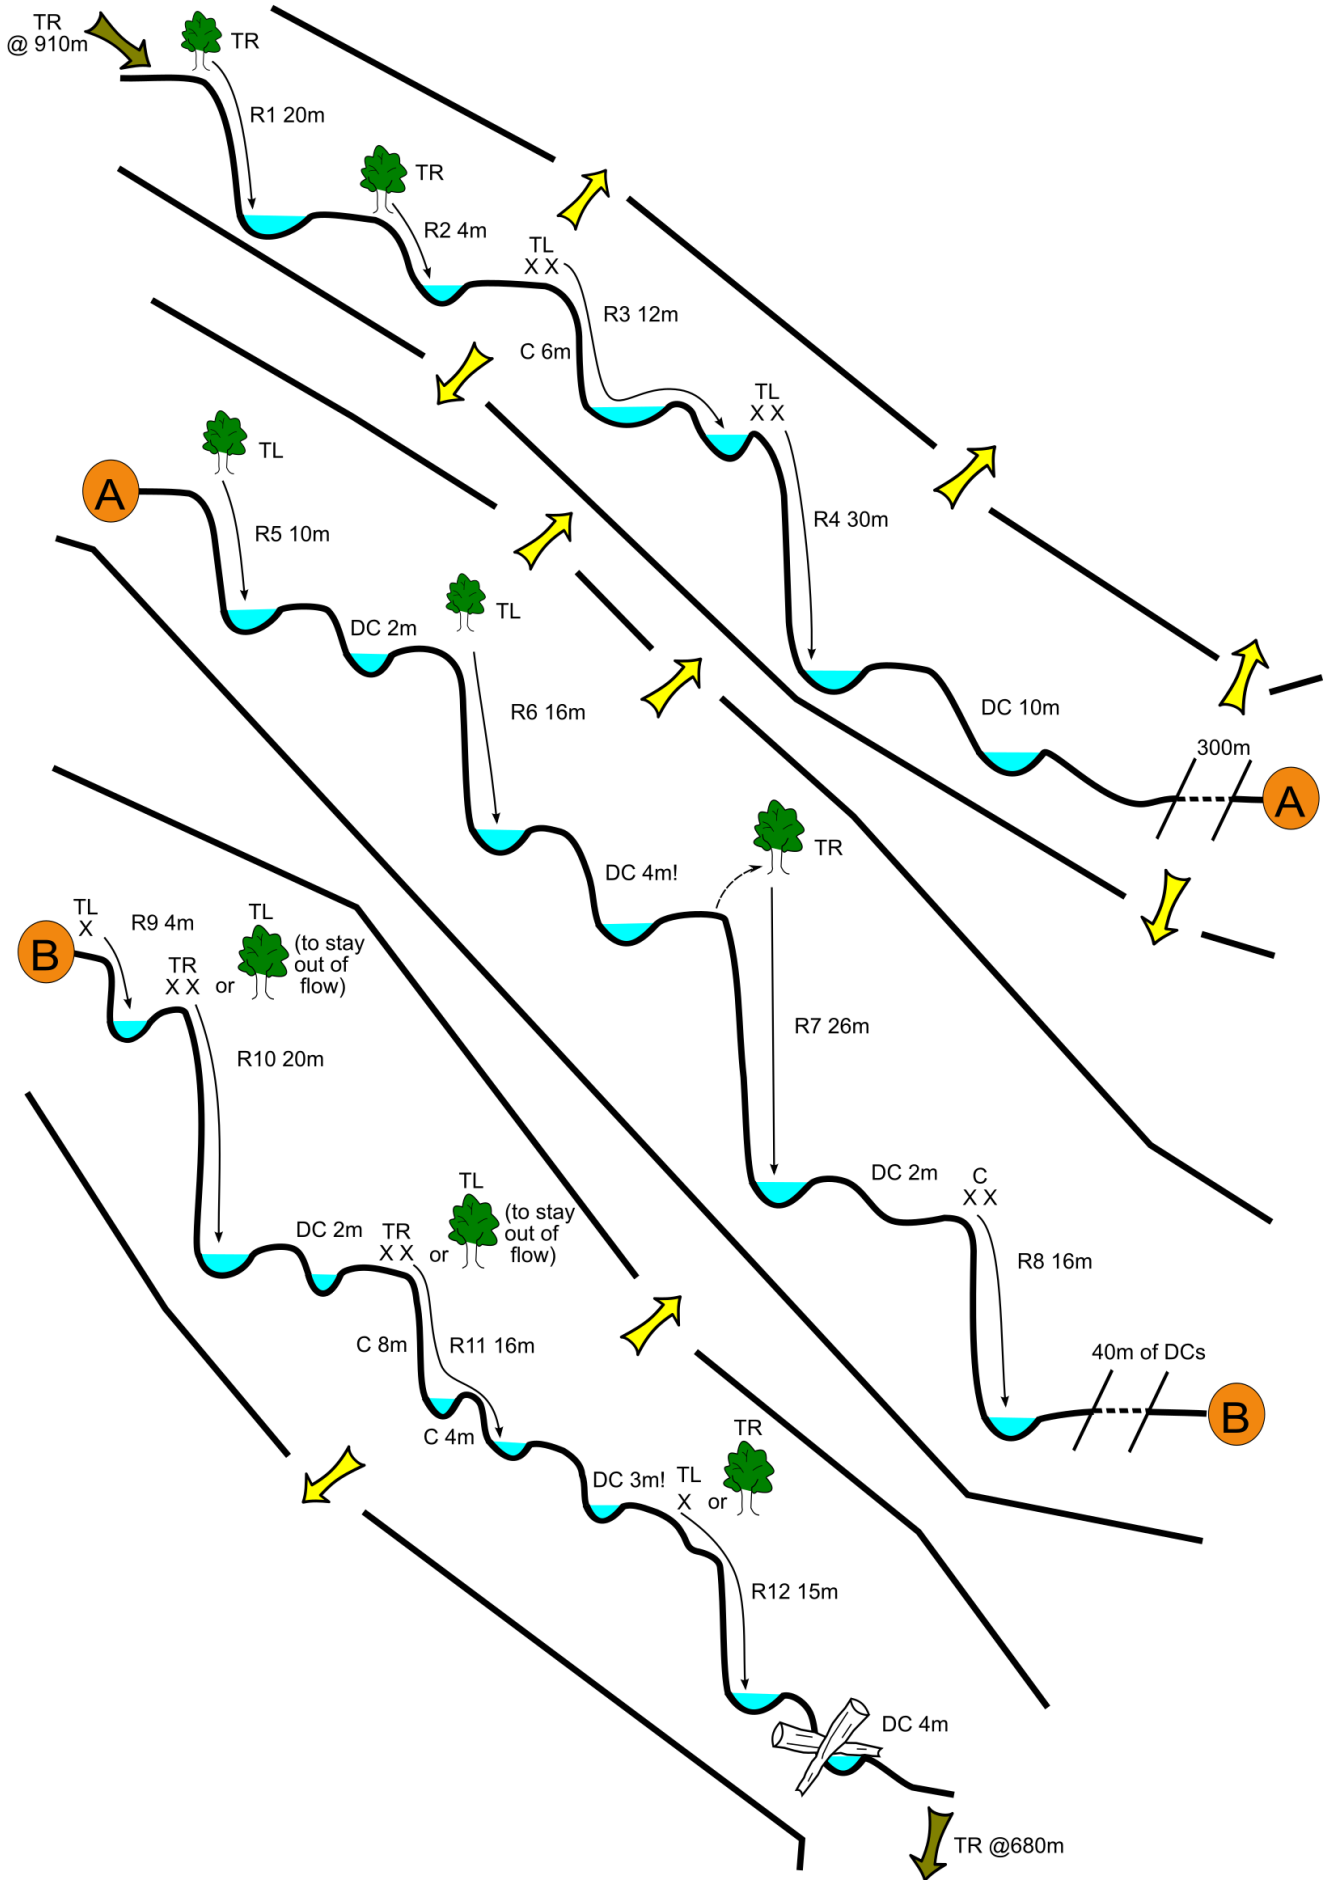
TR
@ 910m

TR

R1 20m

TR

R2 4m

TL
X X

R3 12m

C 6m

TL
X X

R4 30m

DC 10m

300m

A

A

TL

R5 10m

DC 2m

TL

R6 16m

DC 4m!

TR

R7 26m

DC 2m

C
X X

R8 16m

40m of DCs

B

B

TL
X

R9 4m

TL

TR
X X or

(to stay out of flow)

R10 20m

DC 2m

TR
X X or

TL

(to stay out of flow)

C 8m

R11 16m

C 4m

DC 3m!

TL
X or

TR

R12 15m

DC 4m

TR @680m